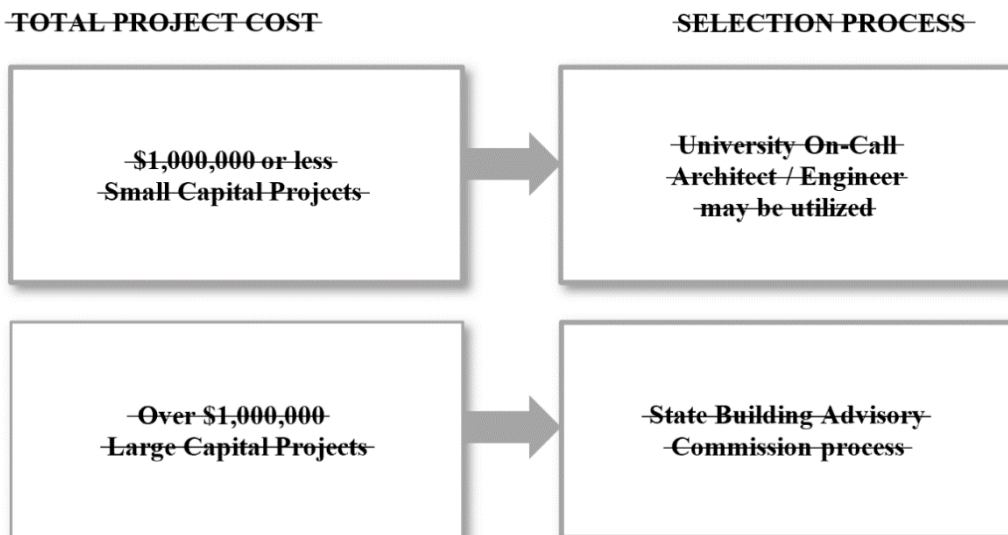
TOTAL PROJECT COST

SELECTION PROCESS

$1,000,000 or less
Small Capital Projects

University On-Call
Architect / Engineer
may be utilized

Over $1,000,000
Large Capital Projects

State Building Advisory
Commission process